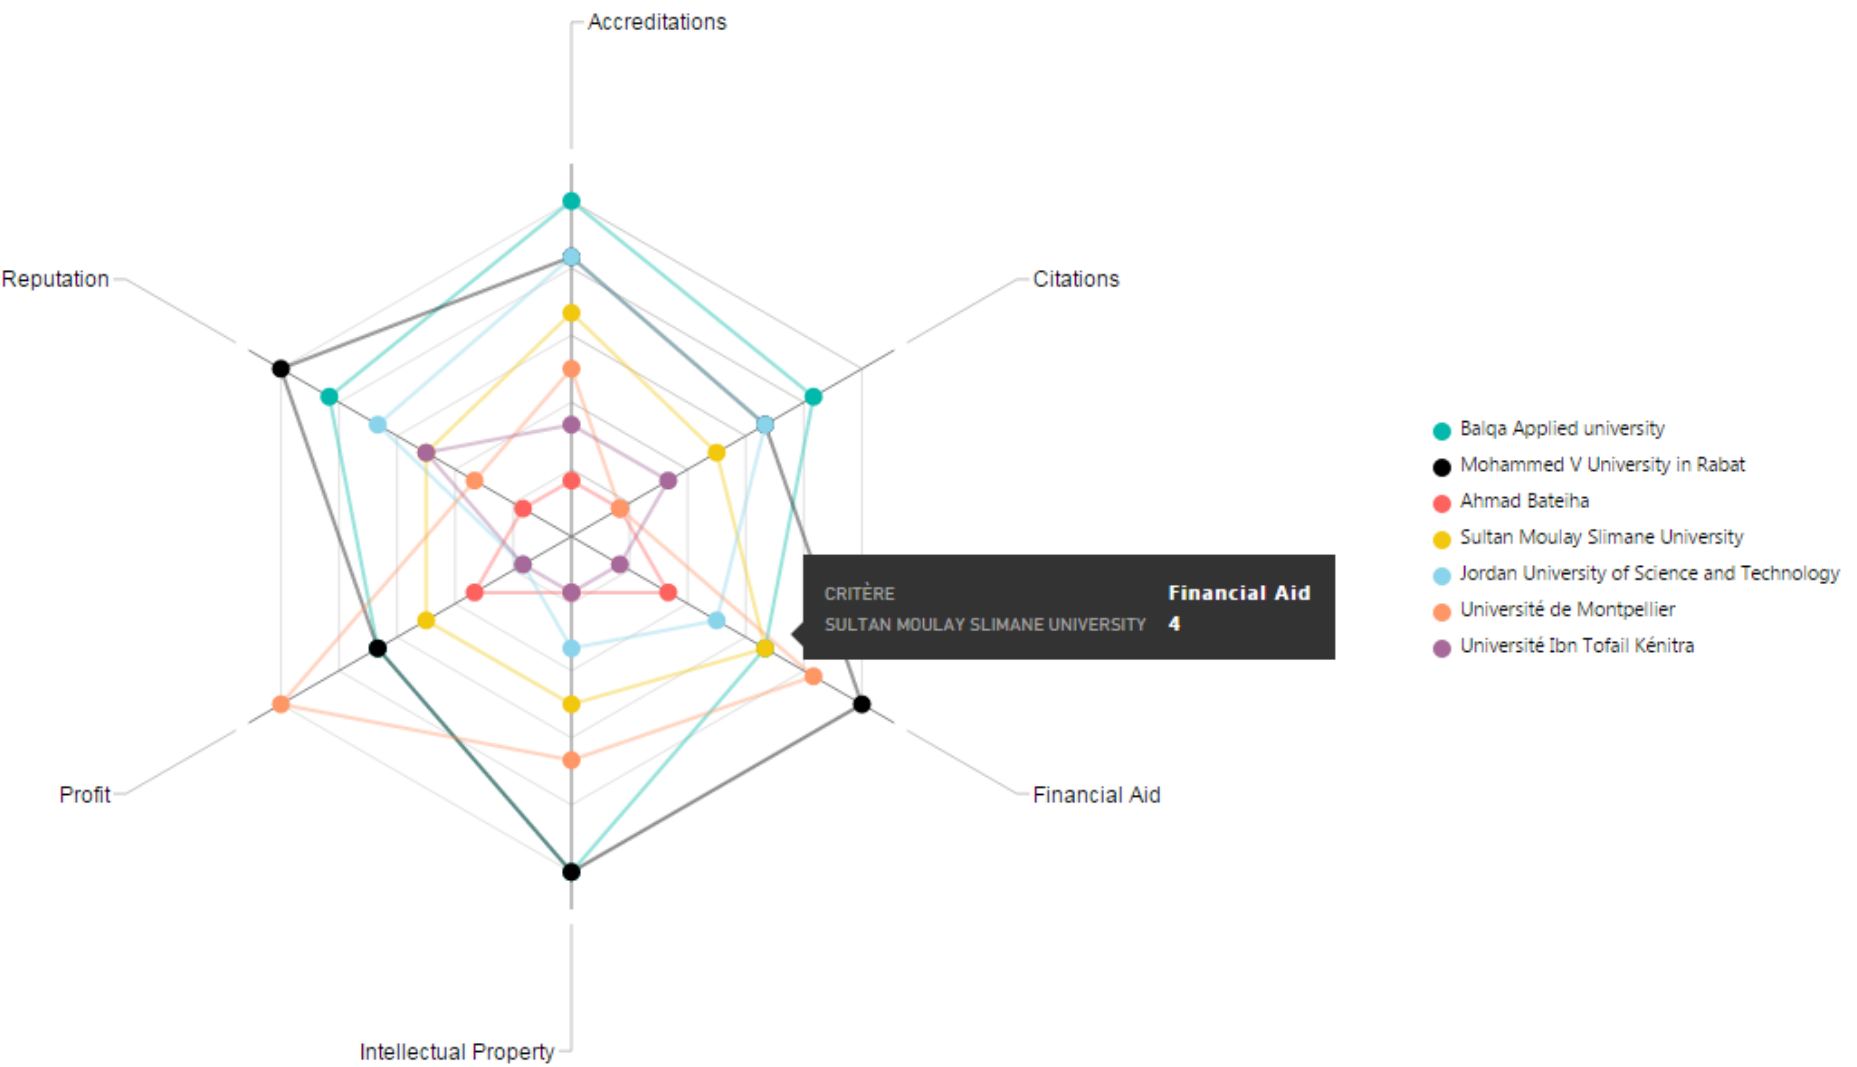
Accreditations

Reputation

Citations

Profit

Financial Aid

Intellectual Property

CRITÈRE Financial Aid
SULTAN MOULAY SLIMANE UNIVERSITY 4

Balqa Applied university
Mohammed V University in Rabat
Ahmad Bateiha
Sultan Moulay Slimane University
Jordan University of Science and Technology
Université de Montpellier
Université Ibn Tofail Kénitra